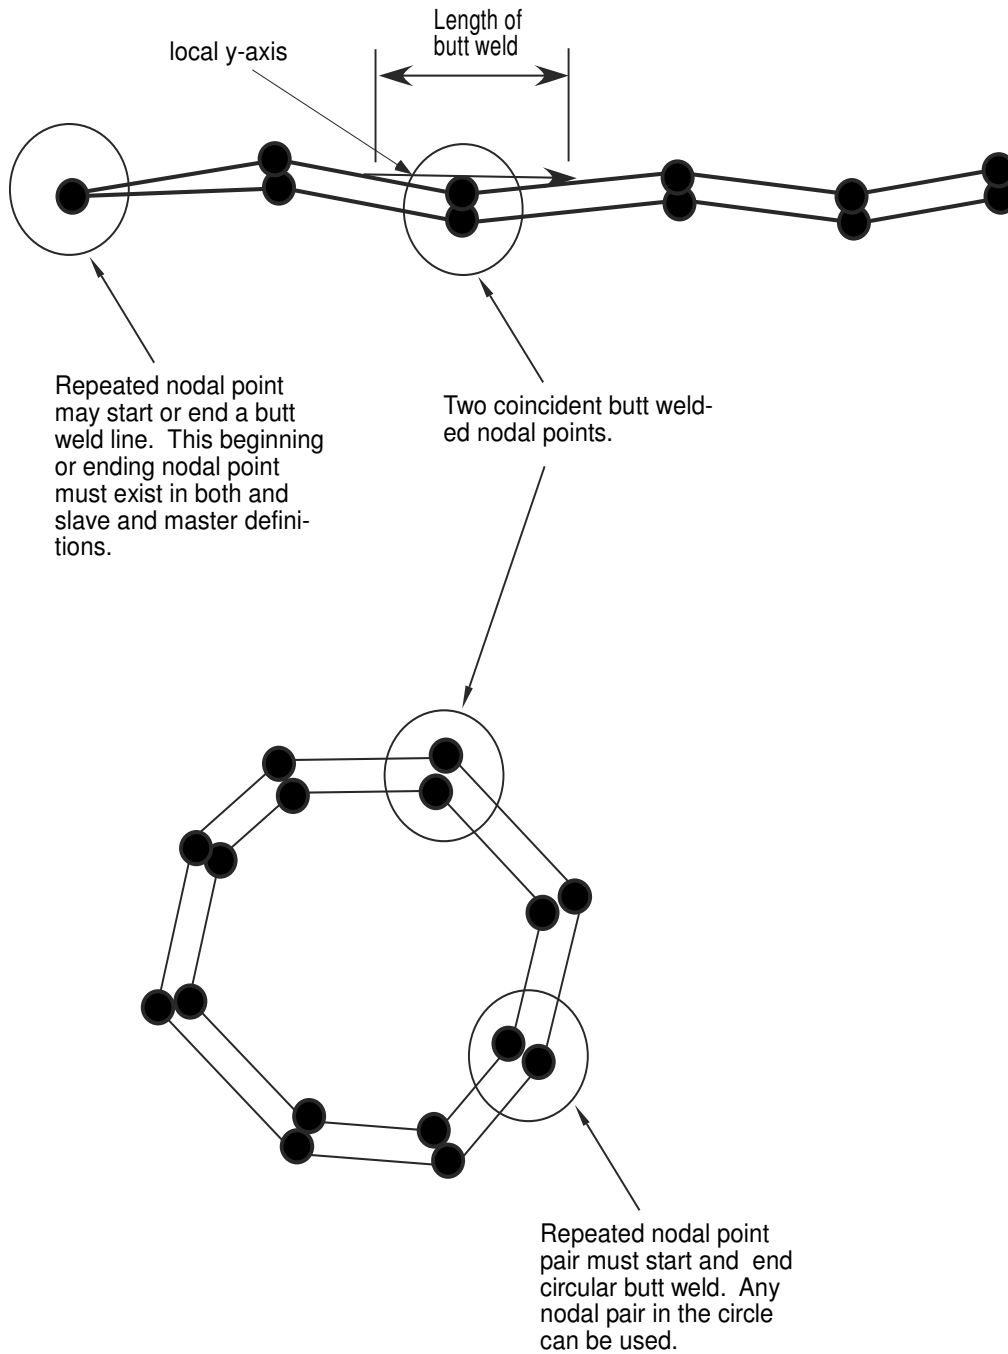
Length of butt weld

local y-axis

Repeated nodal point may start or end a butt weld line. This beginning or ending nodal point must exist in both and slave and master definitions.

Two coincident butt welded nodal points.

Repeated nodal point pair must start and end circular butt weld. Any nodal pair in the circle can be used.